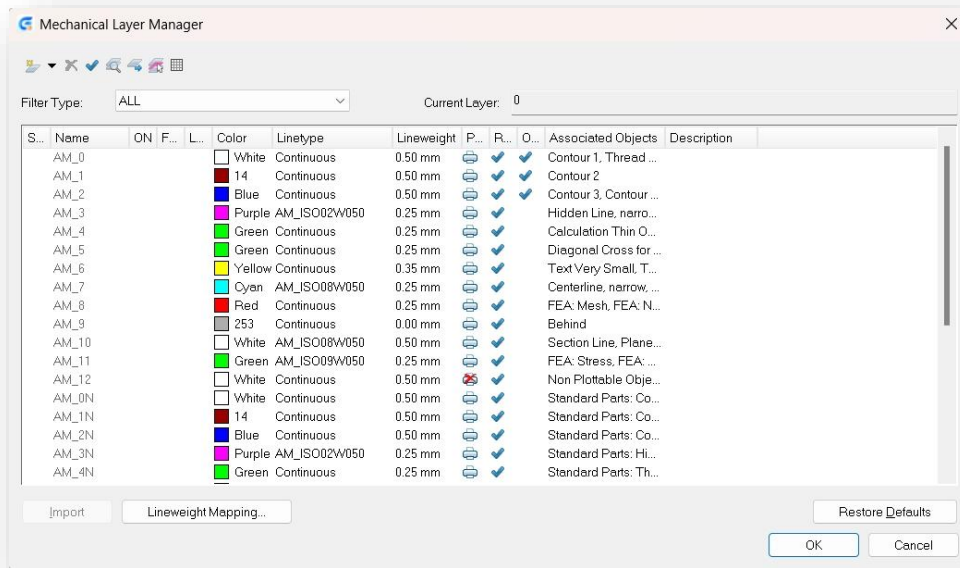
Mechanical Layer Manager

Filter Type: ALL

Current Layer: 0

| S... | Name | ON | F... | L... | Color | Linetype | Lineweight | P... | R... | O... | Associated Objects | Description |
|---|---|---|---|---|---|---|---|---|---|---|---|---|
| | AM_0 | | | | White | Continuous | 0.50 mm | | ✔ | ✔ | Contour 1, Thread ... | |
| | AM_1 | | | | 14 | Continuous | 0.50 mm | | ✔ | ✔ | Contour 2 | |
| | AM_2 | | | | Blue | Continuous | 0.50 mm | | ✔ | ✔ | Contour 3, Contour ... | |
| | AM_3 | | | | Purple | AM_ISO02W050 | 0.25 mm | | ✔ | | Hidden Line, narro... | |
| | AM_4 | | | | Green | Continuous | 0.25 mm | | ✔ | | Calculation Thin O... | |
| | AM_5 | | | | Green | Continuous | 0.25 mm | | ✔ | | Diagonal Cross for ... | |
| | AM_6 | | | | Yellow | Continuous | 0.35 mm | | ✔ | | Text Very Small, T... | |
| | AM_7 | | | | Cyan | AM_ISO08W050 | 0.25 mm | | ✔ | | Centerline, narrow, ... | |
| | AM_8 | | | | Red | Continuous | 0.25 mm | | ✔ | | FEA: Mesh, FEA: N... | |
| | AM_9 | | | | 253 | Continuous | 0.00 mm | | ✔ | | Behind | |
| | AM_10 | | | | White | AM_ISO08W050 | 0.50 mm | | ✔ | | Section Line, Plane... | |
| | AM_11 | | | | Green | AM_ISO09W050 | 0.25 mm | | ✔ | | FEA: Stress, FEA: ... | |
| | AM_12 | | | | White | Continuous | 0.50 mm | | ✔ | | Non Plottable Obje... | |
| | AM_0N | | | | White | Continuous | 0.50 mm | | ✔ | | Standard Parts: Co... | |
| | AM_1N | | | | 14 | Continuous | 0.50 mm | | ✔ | | Standard Parts: Co... | |
| | AM_2N | | | | Blue | Continuous | 0.50 mm | | ✔ | | Standard Parts: Co... | |
| | AM_3N | | | | Purple | AM_ISO02W050 | 0.25 mm | | ✔ | | Standard Parts: Hi... | |
| | AM_4N | | | | Green | Continuous | 0.25 mm | | ✔ | | Standard Parts: Th... | |

Import | Lineweight Mapping... | Restore Defaults

OK | Cancel